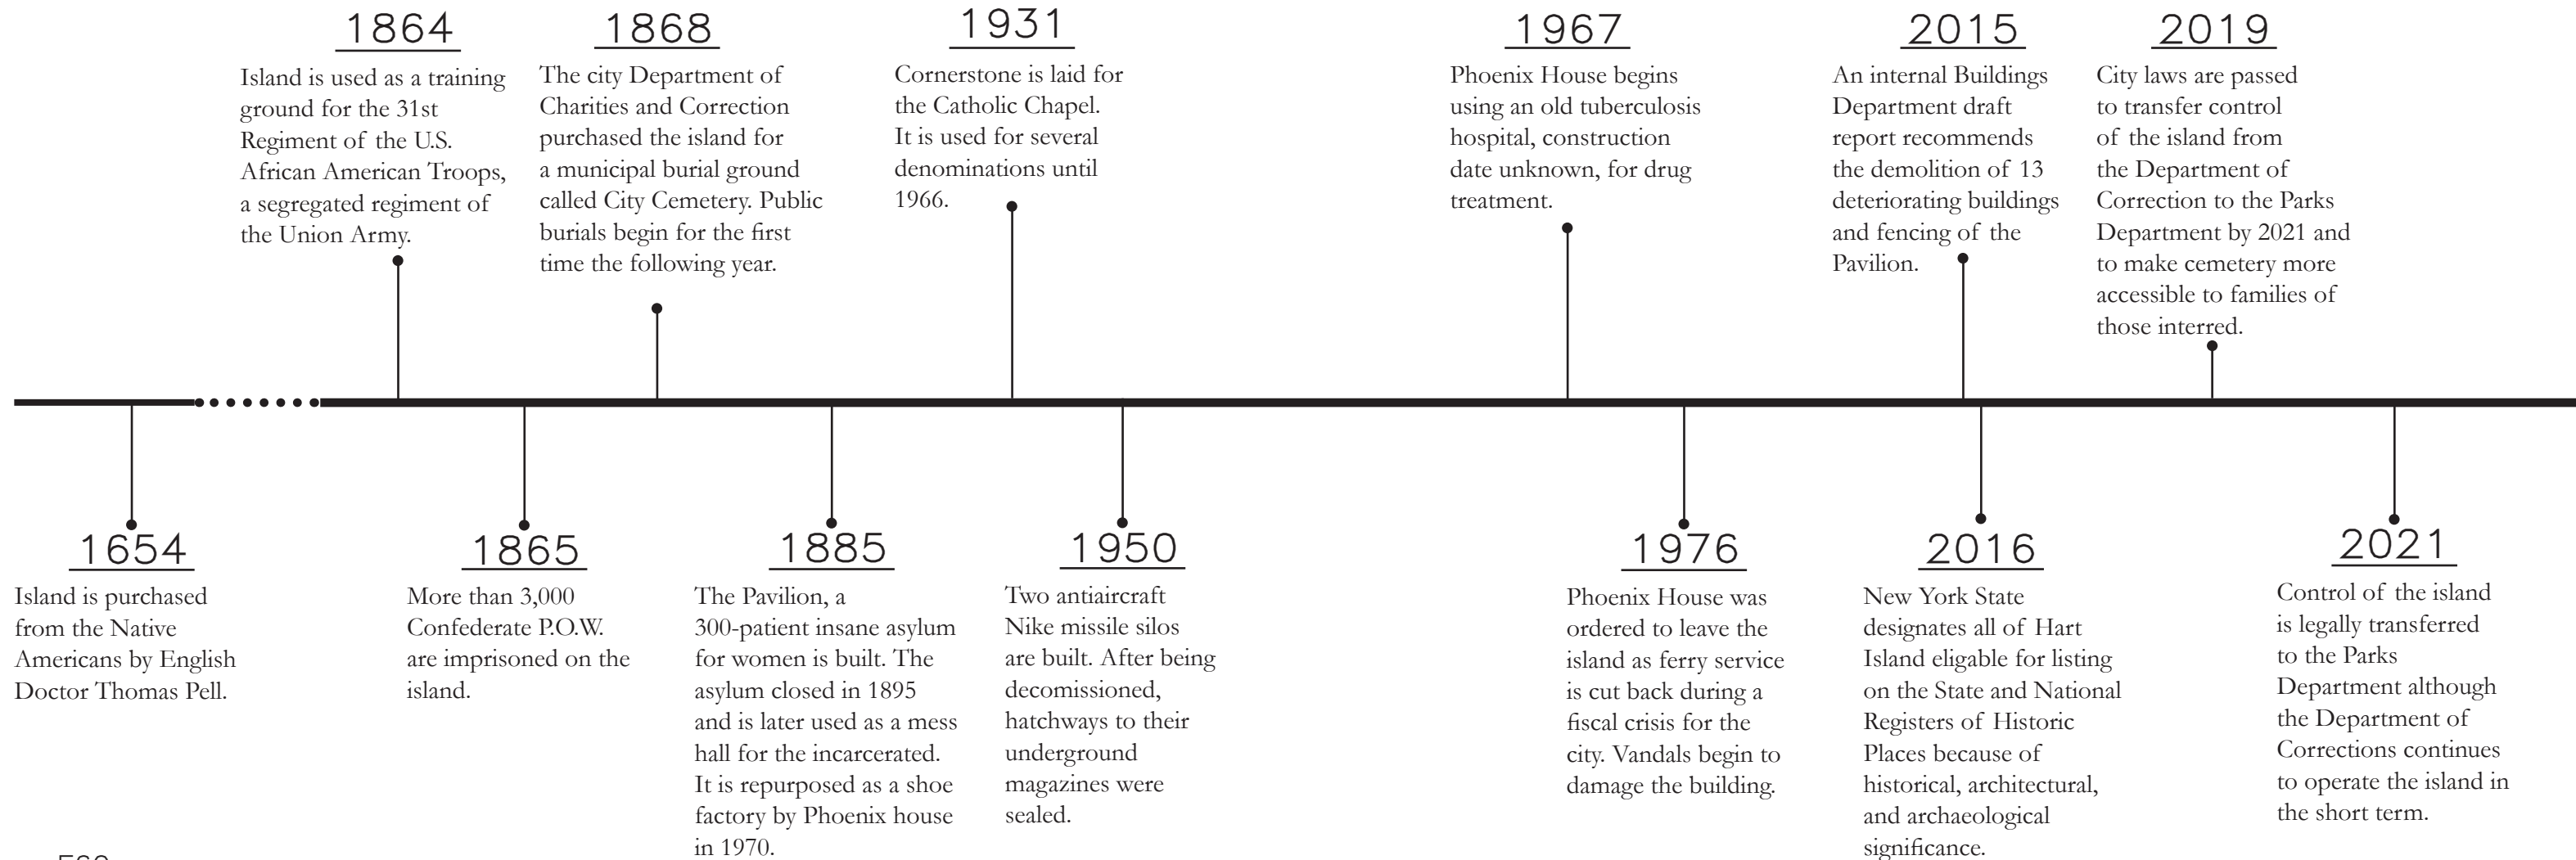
1864
Island is used as a training ground for the 31st Regiment of the U.S. African American Troops, a segregated regiment of the Union Army.

1868
The city Department of Charities and Correction purchased the island for a municipal burial ground called City Cemetery. Public burials begin for the first time the following year.

1931
Cornerstone is laid for the Catholic Chapel. It is used for several denominations until 1966.

1967
Phoenix House begins using an old tuberculosis hospital, construction date unknown, for drug treatment.

2015
An internal Buildings Department draft report recommends the demolition of 13 deteriorating buildings and fencing of the Pavilion.

2019
City laws are passed to transfer control of the island from the Department of Correction to the Parks Department by 2021 and to make cemetery more accessible to families of those interred.

1654
Island is purchased from the Native Americans by English Doctor Thomas Pell.

1865
More than 3,000 Confederate P.O.W. are imprisoned on the island.

1885
The Pavilion, a 300-patient insane asylum for women is built. The asylum closed in 1895 and is later used as a mess hall for the incarcerated. It is repurposed as a shoe factory by Phoenix house in 1970.

1950
Two antiaircraft Nike missile silos are built. After being decomissioned, hatchways to their underground magazines were sealed.

1976
Phoenix House was ordered to leave the island as ferry service is cut back during a fiscal crisis for the city. Vandals begin to damage the building.

2016
New York State designates all of Hart Island eligable for listing on the State and National Registers of Historic Places because of historical, architectural, and archaeological significance.

2021
Control of the island is legally transferred to the Parks Department although the Department of Corrections continues to operate the island in the short term.

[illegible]